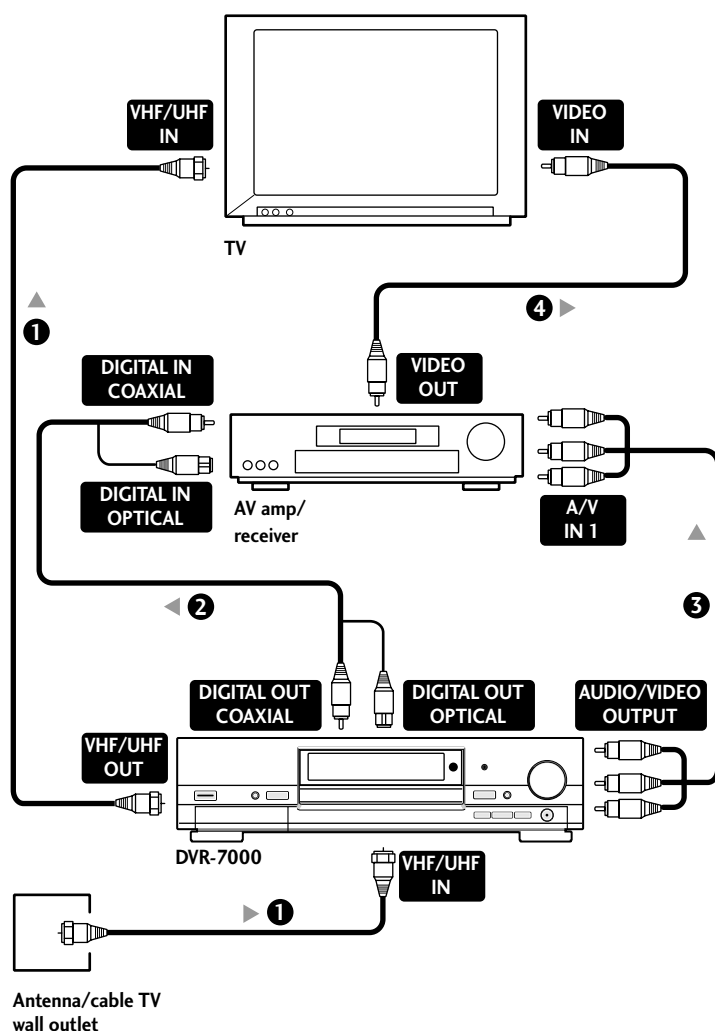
VHF/UHF IN

VIDEO IN

TV

❶

❹

DIGITAL IN COAXIAL

VIDEO OUT

DIGITAL IN OPTICAL

AV amp/ receiver

A/V IN 1

❷

❸

DIGITAL OUT COAXIAL

DIGITAL OUT OPTICAL

AUDIO/VIDEO OUTPUT

VHF/UHF OUT

DVR-7000

VHF/UHF IN

❶

Antenna/cable TV wall outlet